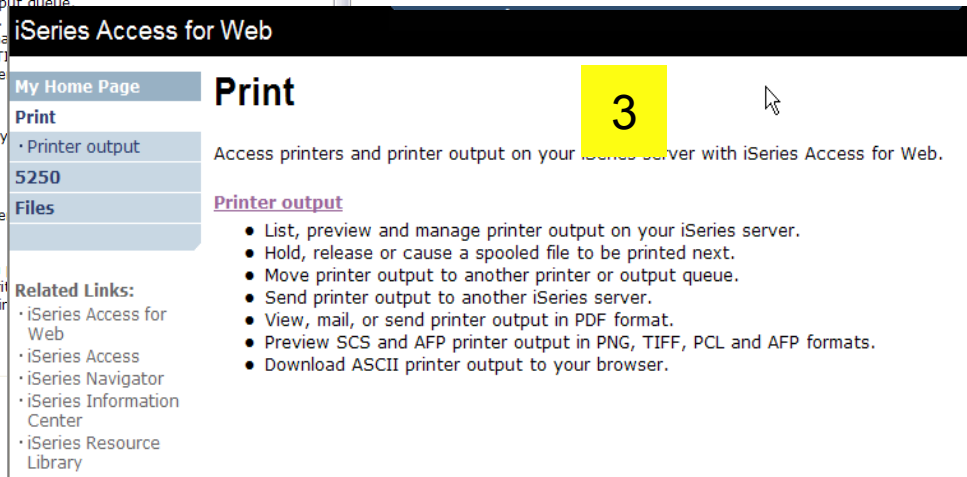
iSeries Access for Web

My Home Page
Print
· Printer output
5250
Files

Related Links:
· iSeries Access for Web
· iSeries Access
· iSeries Navigator
· iSeries Information Center
· iSeries Resource Library

Print

3

Access printers and printer output on your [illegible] server with iSeries Access for Web.

Printer output

- List, preview and manage printer output on your iSeries server.
- Hold, release or cause a spooled file to be printed next.
- Move printer output to another printer or output queue.
- Send printer output to another iSeries server.
- View, mail, or send printer output in PDF format.
- Preview SCS and AFP printer output in PNG, TIFF, PCL and AFP formats.
- Download ASCII printer output to your browser.